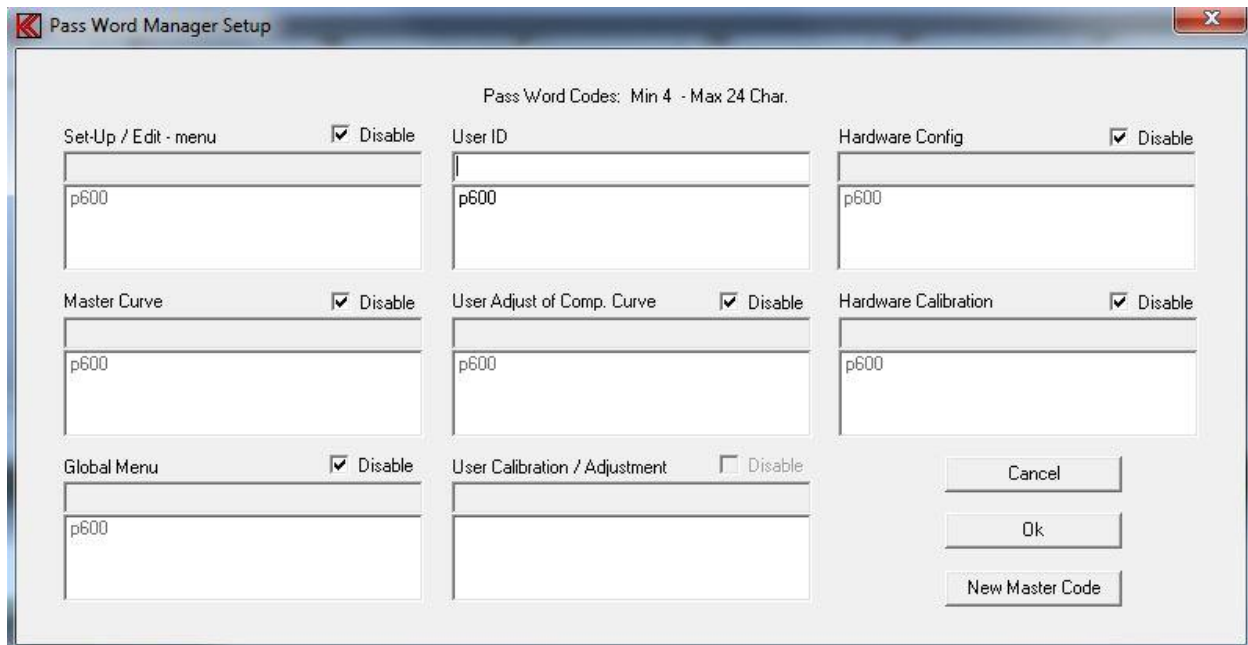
Pass Word Manager Setup

Pass Word Codes: Min 4 - Max 24 Char.

Set-Up / Edit - menu
Disable
p600

User ID
p600

Hardware Config
Disable
p600

Master Curve
Disable
p600

User Adjust of Comp. Curve
Disable
p600

Hardware Calibration
Disable
p600

Global Menu
Disable
p600

User Calibration / Adjustment
Disable

Cancel

Ok

New Master Code